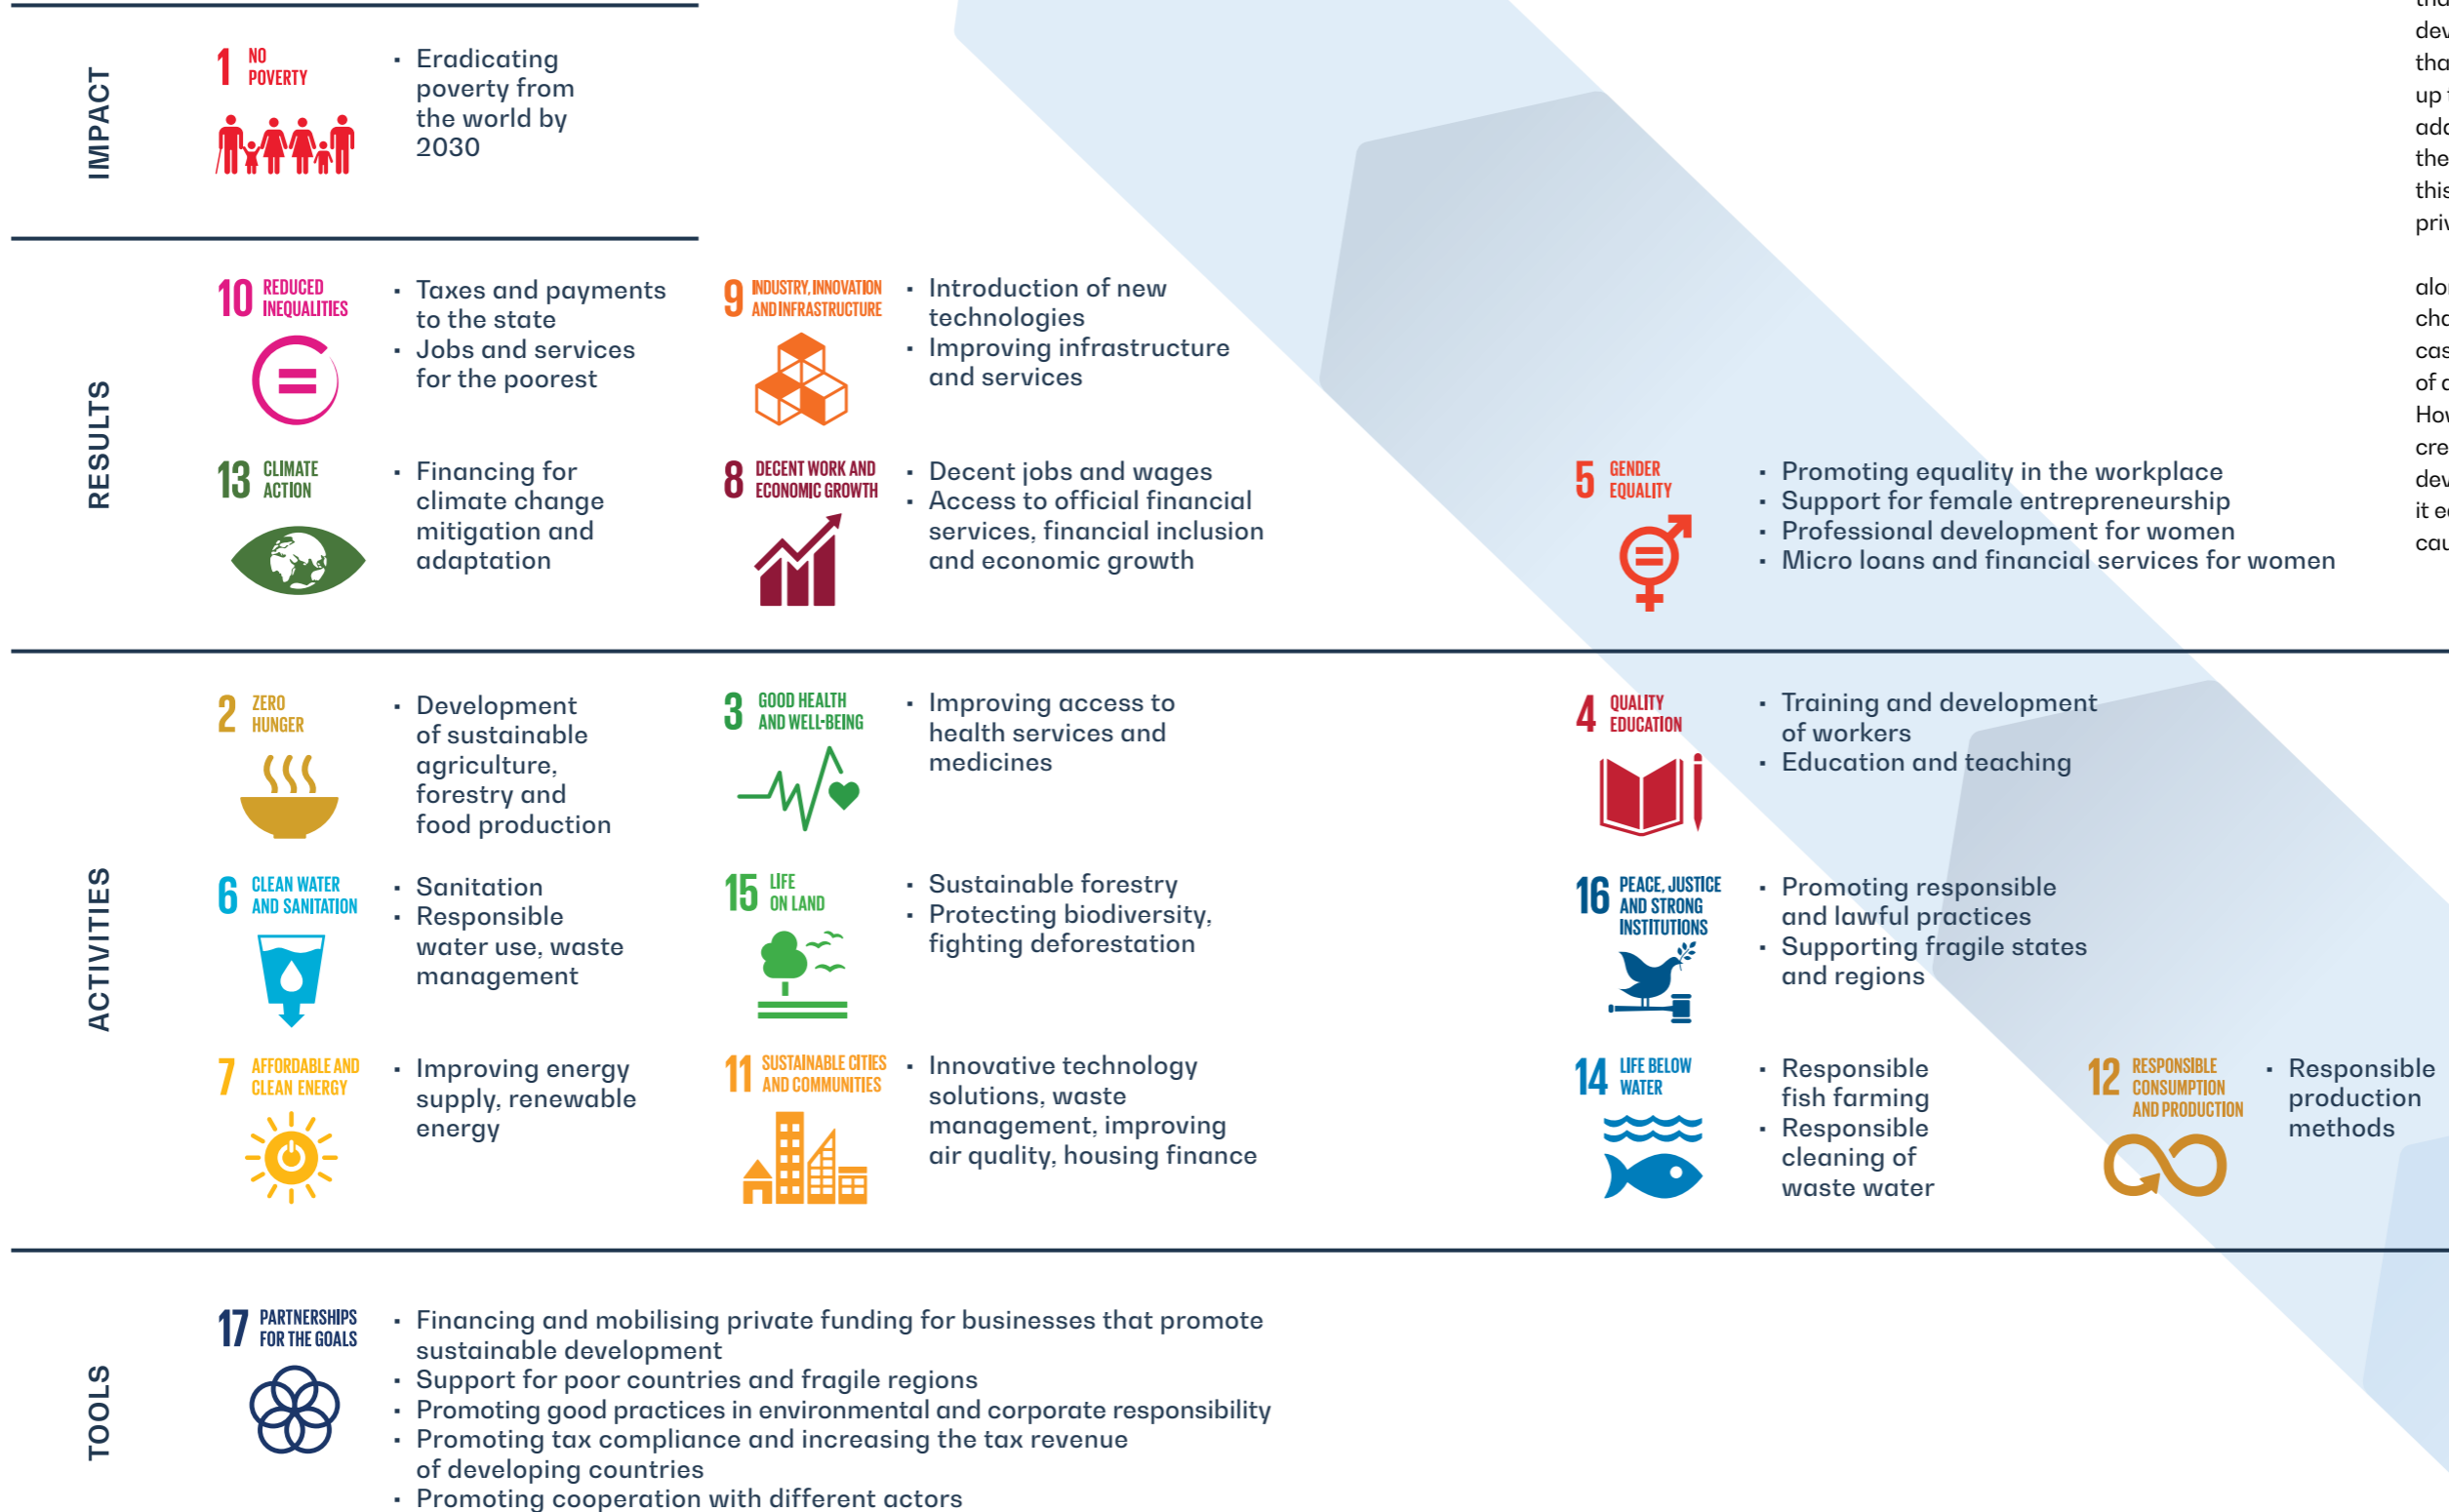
IMPACT

1 NO POVERTY

- Eradicating poverty from the world by 2030

RESULTS

10 REDUCED INEQUALITIES

- Taxes and payments to the state
- Jobs and services for the poorest

9 INDUSTRY, INNOVATION AND INFRASTRUCTURE

- Introduction of new technologies
- Improving infrastructure and services

13 CLIMATE ACTION

- Financing for climate change mitigation and adaptation

8 DECENT WORK AND ECONOMIC GROWTH

- Decent jobs and wages
- Access to official financial services, financial inclusion and economic growth

5 GENDER EQUALITY

- Promoting equality in the workplace
- Support for female entrepreneurship
- Professional development for women
- Micro loans and financial services for women

ACTIVITIES

2 ZERO HUNGER

- Development of sustainable agriculture, forestry and food production

3 GOOD HEALTH AND WELL-BEING

- Improving access to health services and medicines

4 QUALITY EDUCATION

- Training and development of workers
- Education and teaching

6 CLEAN WATER AND SANITATION

- Sanitation
- Responsible water use, waste management

15 LIFE ON LAND

- Sustainable forestry
- Protecting biodiversity, fighting deforestation

16 PEACE, JUSTICE AND STRONG INSTITUTIONS

- Promoting responsible and lawful practices
- Supporting fragile states and regions

7 AFFORDABLE AND CLEAN ENERGY

- Improving energy supply, renewable energy

11 SUSTAINABLE CITIES AND COMMUNITIES

- Innovative technology solutions, waste management, improving air quality, housing finance

14 LIFE BELOW WATER

- Responsible fish farming
- Responsible cleaning of waste water

12 RESPONSIBLE CONSUMPTION AND PRODUCTION

- Responsible production methods

TOOLS

17 PARTNERSHIPS FOR THE GOALS

- Financing and mobilising private funding for businesses that promote sustainable development
- Support for poor countries and fragile regions
- Promoting good practices in environmental and corporate responsibility
- Promoting tax compliance and increasing the tax revenue of developing countries
- Promoting cooperation with different actors

tha
dev
tha
up
add
the
this
priv

alo
cha
cas
of
How
cre
dev
it e
cau